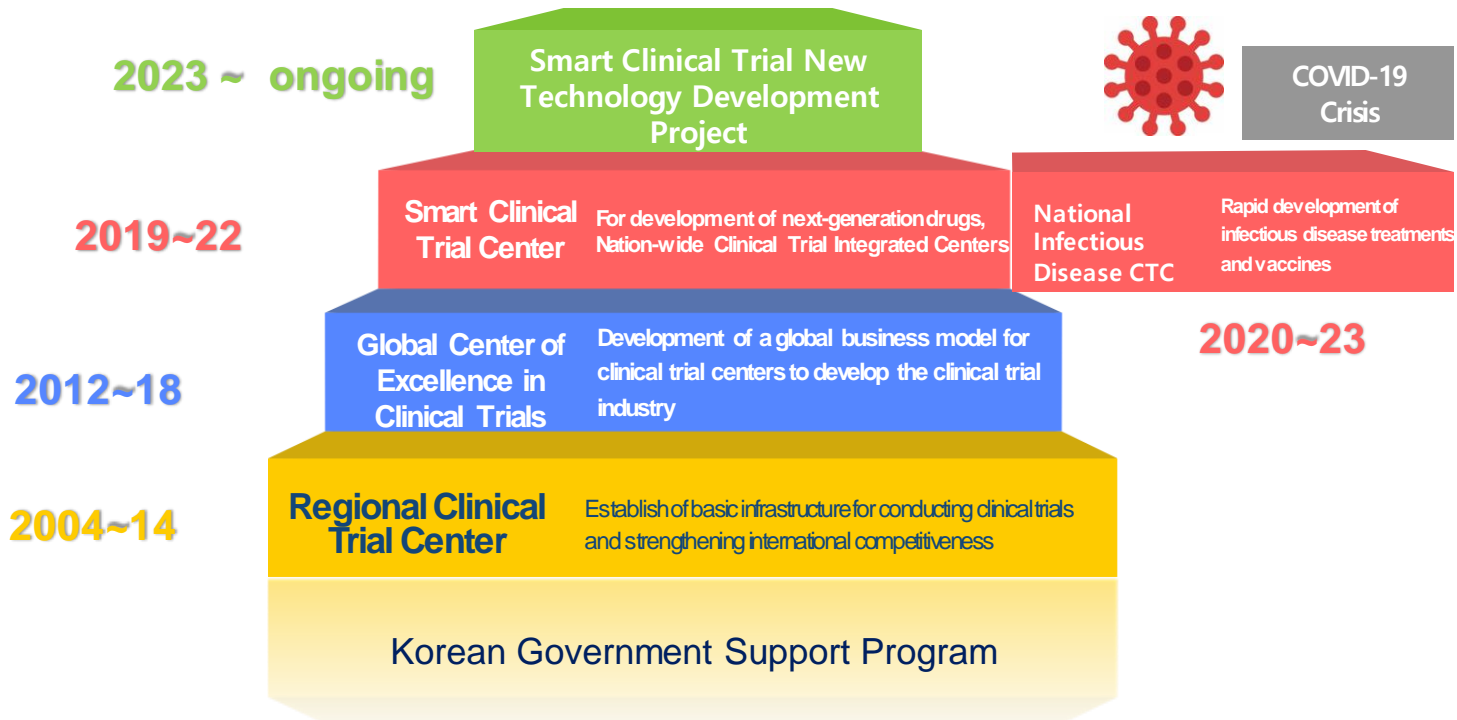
2023 ~ ongoing

Smart Clinical Trial New Technology Development Project

COVID-19 Crisis

2019~22

Smart Clinical Trial Center

For development of next-generation drugs, Nation-wide Clinical Trial Integrated Centers

National Infectious Disease CTC

Rapid development of infectious disease treatments and vaccines

2020~23

2012~18

Global Center of Excellence in Clinical Trials

Development of a global business model for clinical trial centers to develop the clinical trial industry

2004~14

Regional Clinical Trial Center

Establish of basic infrastructure for conducting clinical trials and strengthening international competitiveness

Korean Government Support Program